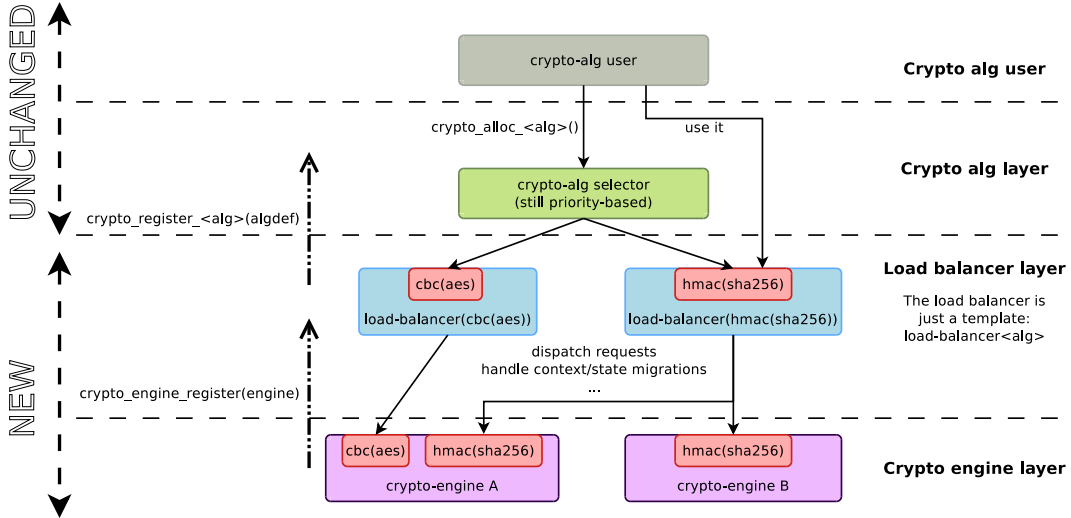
UNCHANGED

NEW

crypto-alg user

Crypto alg user

crypto_alloc_<alg>()

use it

Crypto alg layer

crypto-alg selector
(still priority-based)

crypto_register_<alg>(algdef)

Load balancer layer

cbc(aes)

load-balancer(cbc(aes))

hmac(sha256)

load-balancer(hmac(sha256))

The load balancer is just a template: load-balancer<alg>

dispatch requests
handle context/state migrations
...

crypto_engine_register(engine)

cbc(aes)

hmac(sha256)

crypto-engine A

hmac(sha256)

crypto-engine B

Crypto engine layer